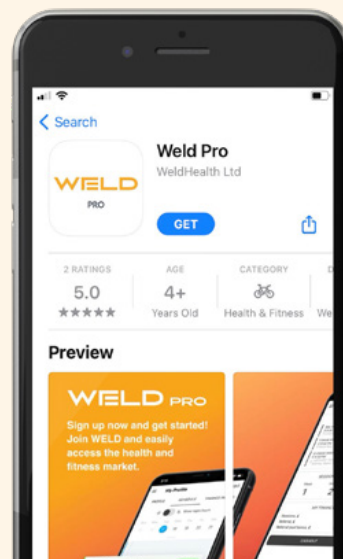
Search

WELD
PRO

Weld Pro
WeldHealth Ltd

GET

2 RATINGS
5.0
★★★★★

AGE
4+
Years Old

CATEGORY
Health & Fitness

Preview

WELD PRO
Sign up now and get started! Join WELD and easily access the health and fitness market.